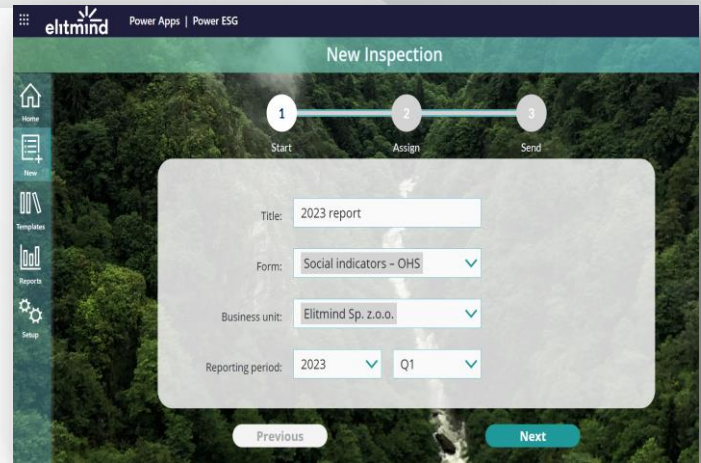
elitmind Power Apps | Power ESG

New Inspection

Home
New
Templates
Reports
Setup

1 Start
2 Assign
3 Send

Title: 2023 report

Form: Social indicators – OHS

Business unit: Elitmind Sp. z.o.o.

Reporting period: 2023 Q1

Previous
Next